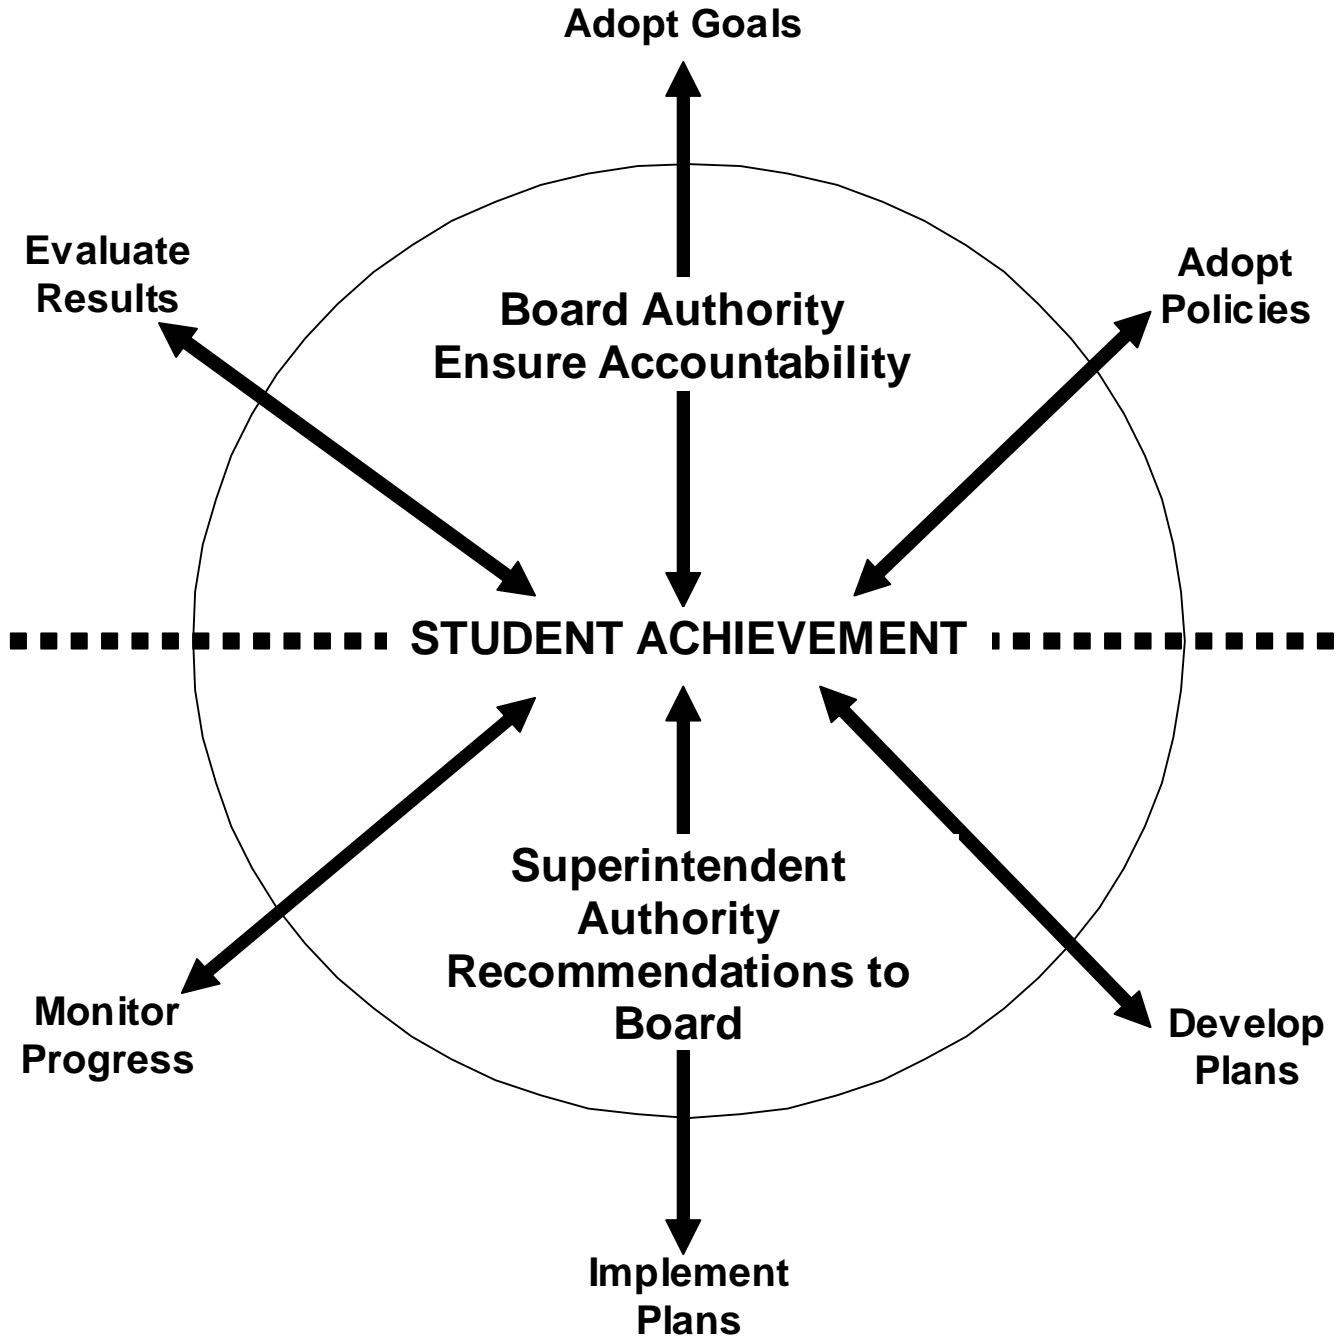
Adopt Goals

Evaluate Results

Board Authority
Ensure Accountability

Adopt Policies

STUDENT ACHIEVEMENT

Superintendent Authority
Recommendations to Board

Monitor Progress

Develop Plans

Implement Plans